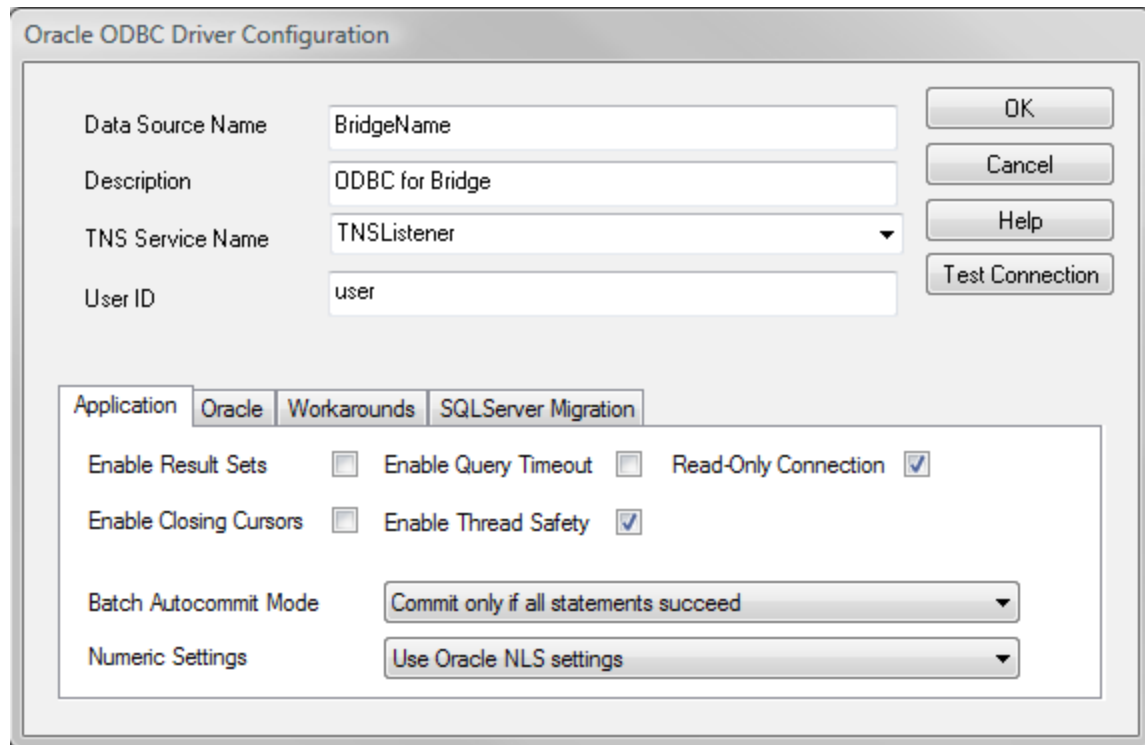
Oracle ODBC Driver Configuration

Data Source Name
BridgeName

Description
ODBC for Bridge

TNS Service Name
TNSListener

User ID
user

OK
Cancel
Help
Test Connection

Application | Oracle | Workarounds | SQLServer Migration

Enable Result Sets
Enable Query Timeout
Read-Only Connection
Enable Closing Cursors
Enable Thread Safety

Batch Autocommit Mode
Commit only if all statements succeed

Numeric Settings
Use Oracle NLS settings